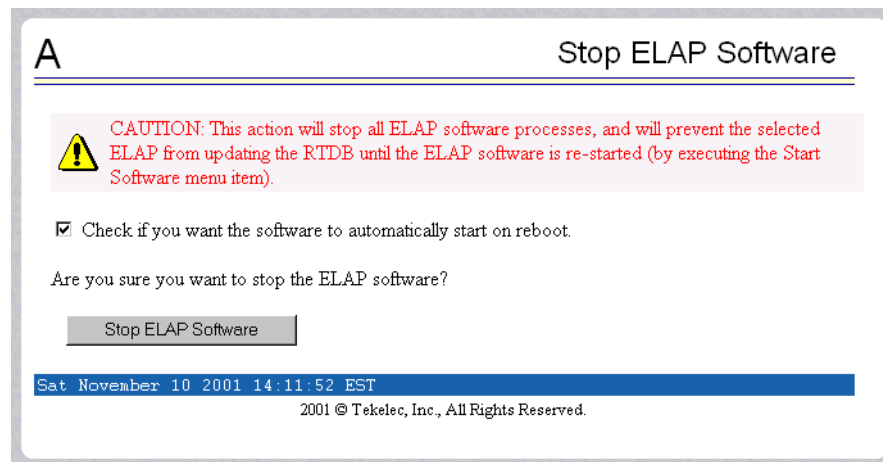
A

Stop ELAP Software

CAUTION: This action will stop all ELAP software processes, and will prevent the selected ELAP from updating the RTDB until the ELAP software is re-started (by executing the Start Software menu item).

☑ Check if you want the software to automatically start on reboot.

Are you sure you want to stop the ELAP software?

Stop ELAP Software

Sat November 10 2001 14:11:52 EST

2001 © Tekelec, Inc., All Rights Reserved.